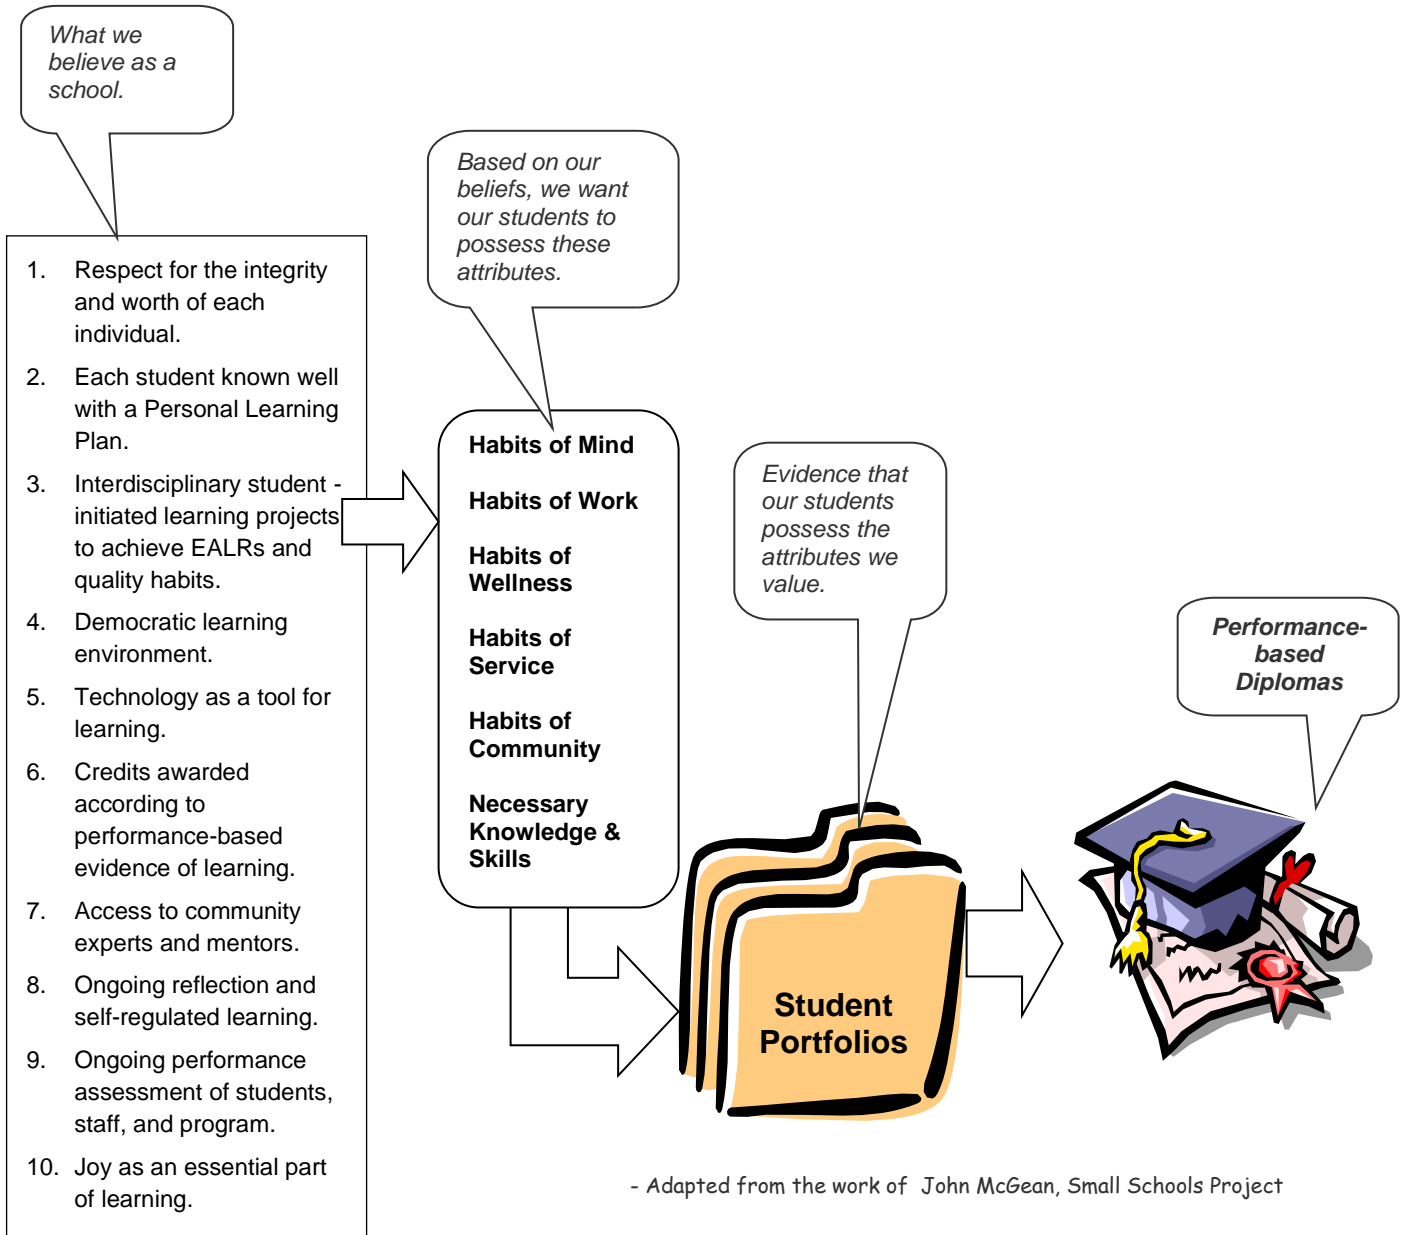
What we believe as a school.

1. Respect for the integrity and worth of each individual.
2. Each student known well with a Personal Learning Plan.
3. Interdisciplinary student - initiated learning projects to achieve EALRs and quality habits.
4. Democratic learning environment.
5. Technology as a tool for learning.
6. Credits awarded according to performance-based evidence of learning.
7. Access to community experts and mentors.
8. Ongoing reflection and self-regulated learning.
9. Ongoing performance assessment of students, staff, and program.
10. Joy as an essential part of learning.

Based on our beliefs, we want our students to possess these attributes.

Habits of Mind

Habits of Work

Habits of Wellness

Habits of Service

Habits of Community

Necessary Knowledge & Skills

Evidence that our students possess the attributes we value.

Student Portfolios

Performance-based Diplomas

- Adapted from the work of John McGean, Small Schools Project